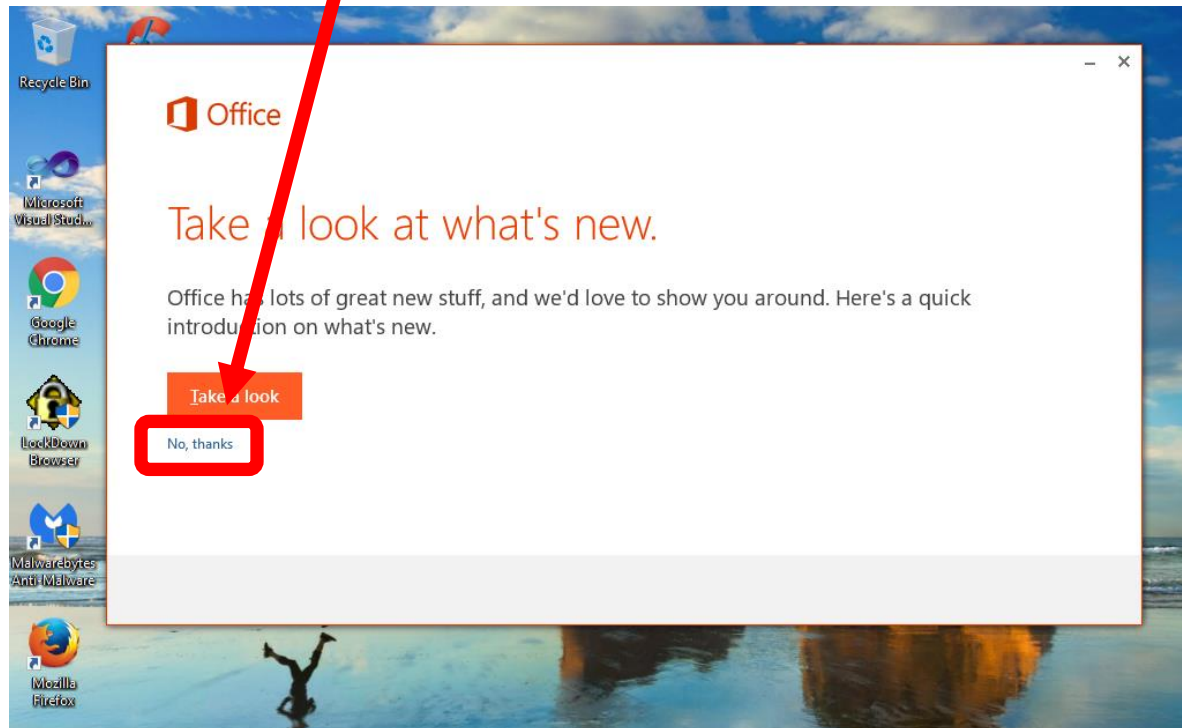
Recycle Bin

Microsoft Visual Stud...

Google Chrome

LockDown Browser

Malwarebytes Anti-Malware

Mozilla Firefox

Office

Take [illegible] look at what's new.

Office ha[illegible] lots of great new stuff, and we'd love to show you around. Here's a quick introdu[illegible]on on what's new.

Take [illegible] look

No, thanks